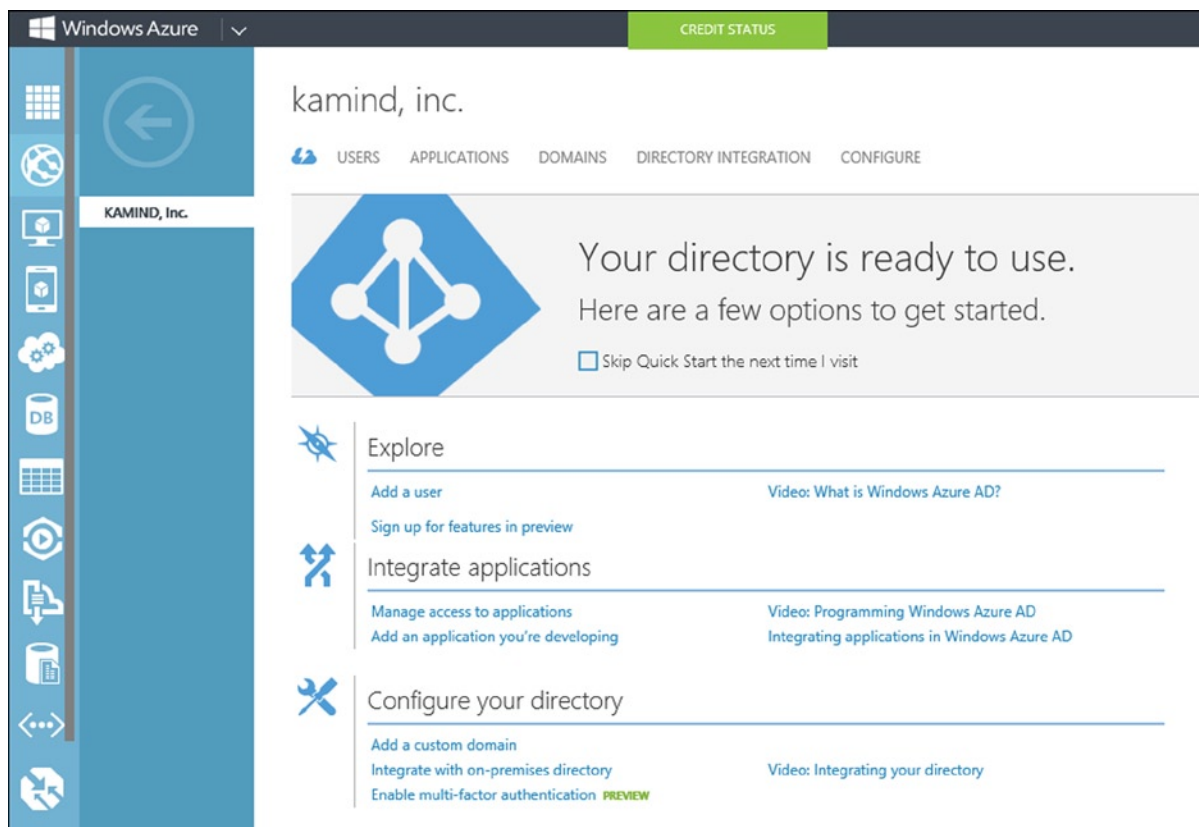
Windows Azure

CREDIT STATUS

KAMIND, Inc.

kamind, inc.

USERS APPLICATIONS DOMAINS DIRECTORY INTEGRATION CONFIGURE

Your directory is ready to use.

Here are a few options to get started.

Skip Quick Start the next time I visit

Explore

Add a user

Video: What is Windows Azure AD?

Sign up for features in preview

Integrate applications

Manage access to applications

Video: Programming Windows Azure AD

Add an application you're developing

Integrating applications in Windows Azure AD

Configure your directory

Add a custom domain

Integrate with on-premises directory

Video: Integrating your directory

Enable multi-factor authentication PREVIEW